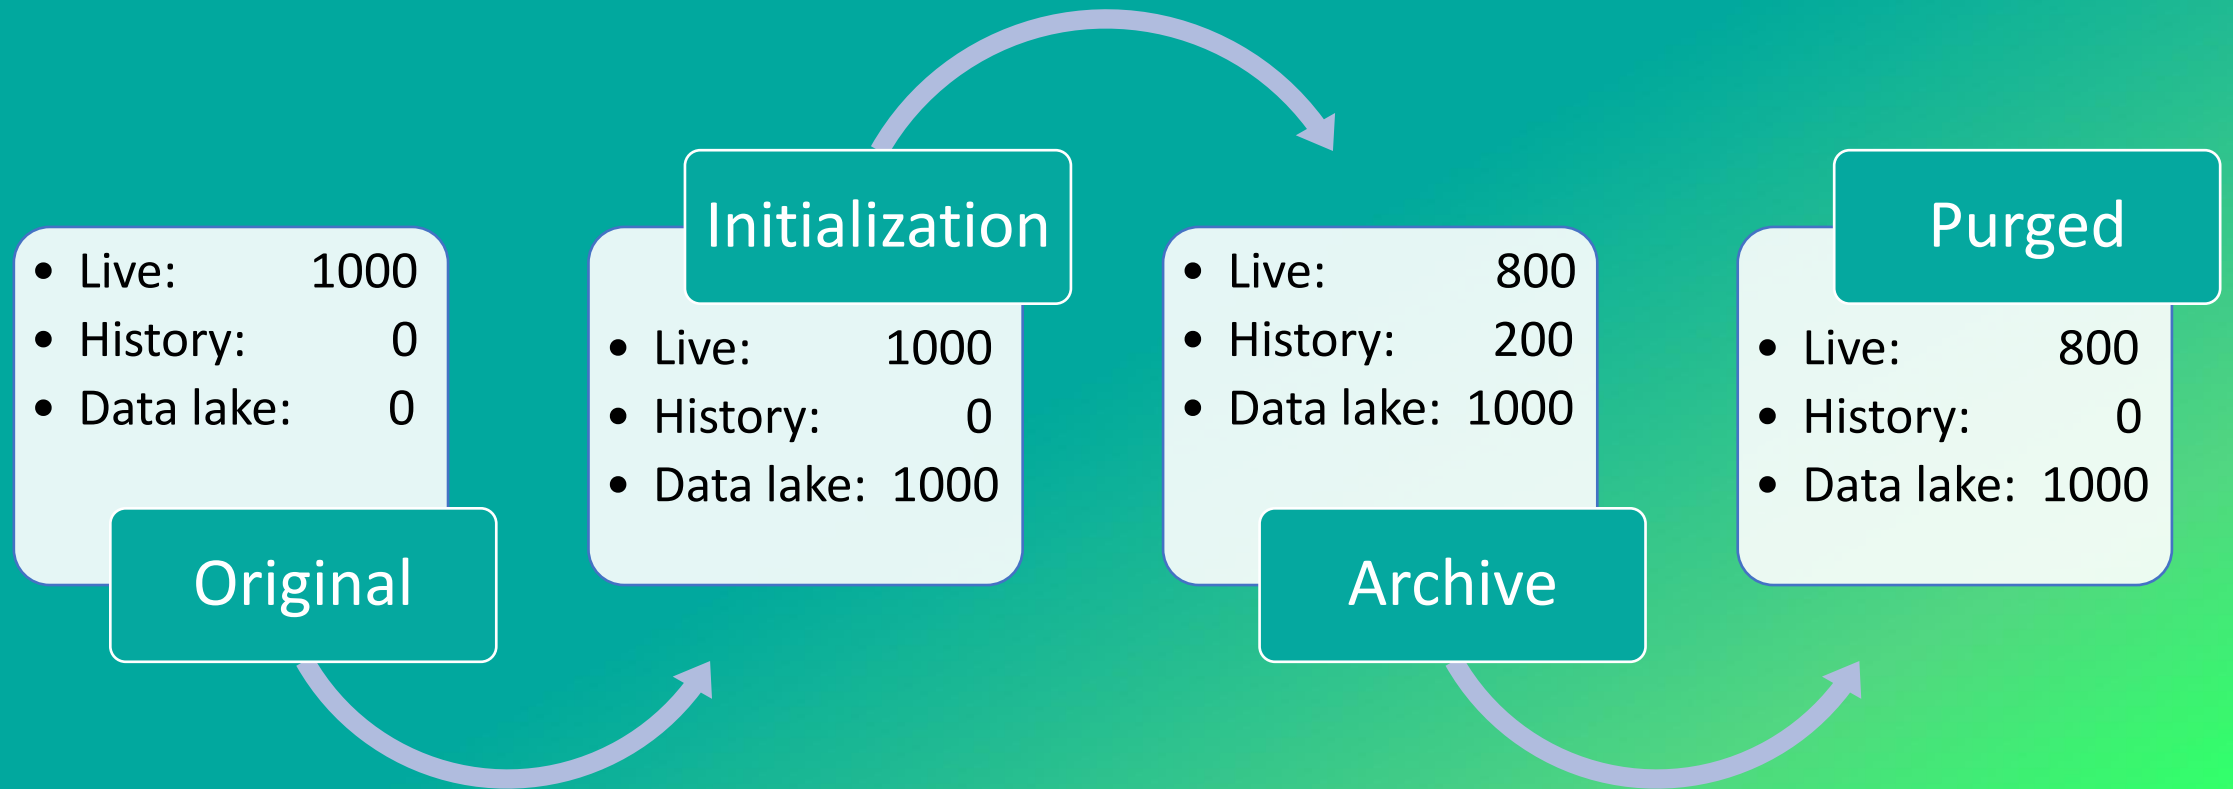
- Live: 1000
- History: 0
- Data lake: 0

Original

Initialization

- Live: 1000
- History: 0
- Data lake: 1000

- Live: 800
- History: 200
- Data lake: 1000

Archive

Purged

- Live: 800
- History: 0
- Data lake: 1000